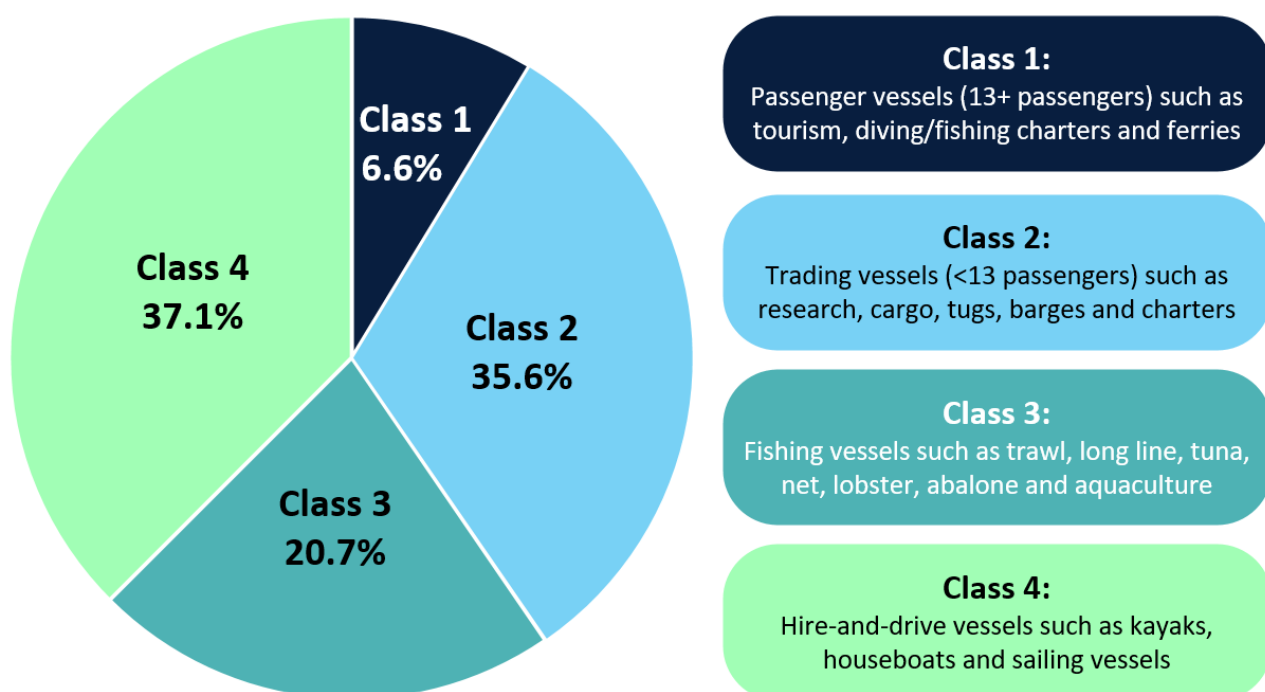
Class 1
6.6%

Class 2
35.6%

Class 3
20.7%

Class 4
37.1%

Class 1:
Passenger vessels (13+ passengers) such as tourism, diving/fishing charters and ferries

Class 2:
Trading vessels (<13 passengers) such as research, cargo, tugs, barges and charters

Class 3:
Fishing vessels such as trawl, long line, tuna, net, lobster, abalone and aquaculture

Class 4:
Hire-and-drive vessels such as kayaks, houseboats and sailing vessels